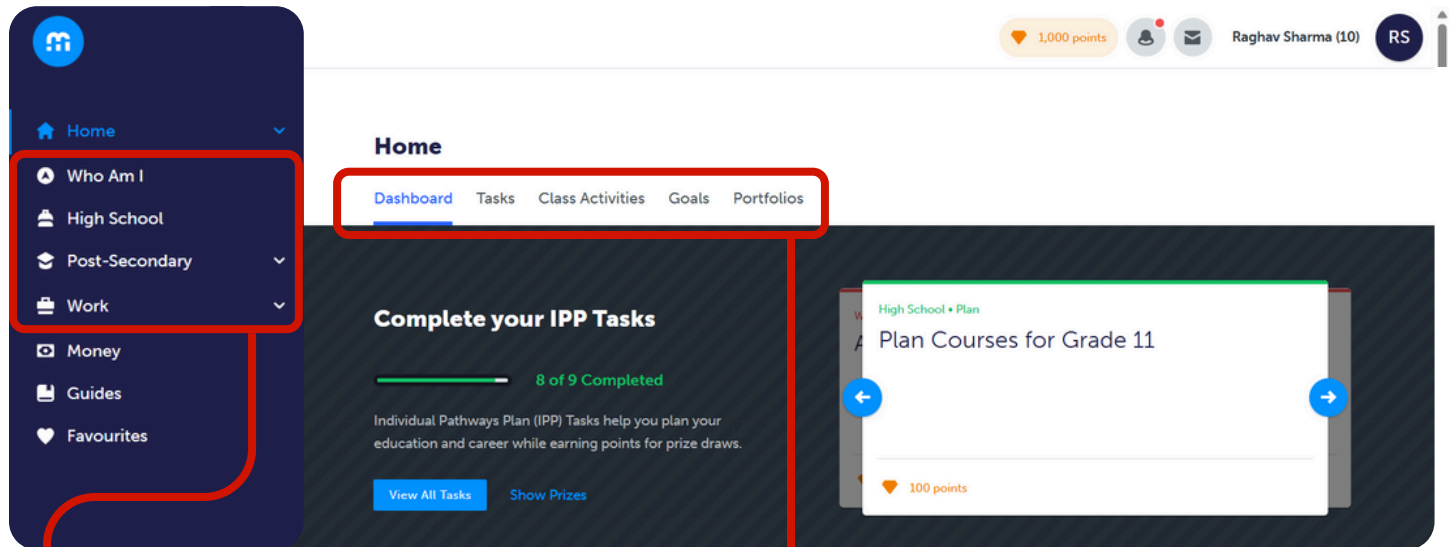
1,000 points

Raghav Sharma (10)

RS

Home

Who Am I

High School

Post-Secondary

Work

Money

Guides

Favourites

Home

Dashboard Tasks Class Activities Goals Portfolios

Complete your IPP Tasks

8 of 9 Completed

Individual Pathways Plan (IPP) Tasks help you plan your education and career while earning points for prize draws.

View All Tasks

Show Prizes

High School • Plan

Plan Courses for Grade 11

100 points